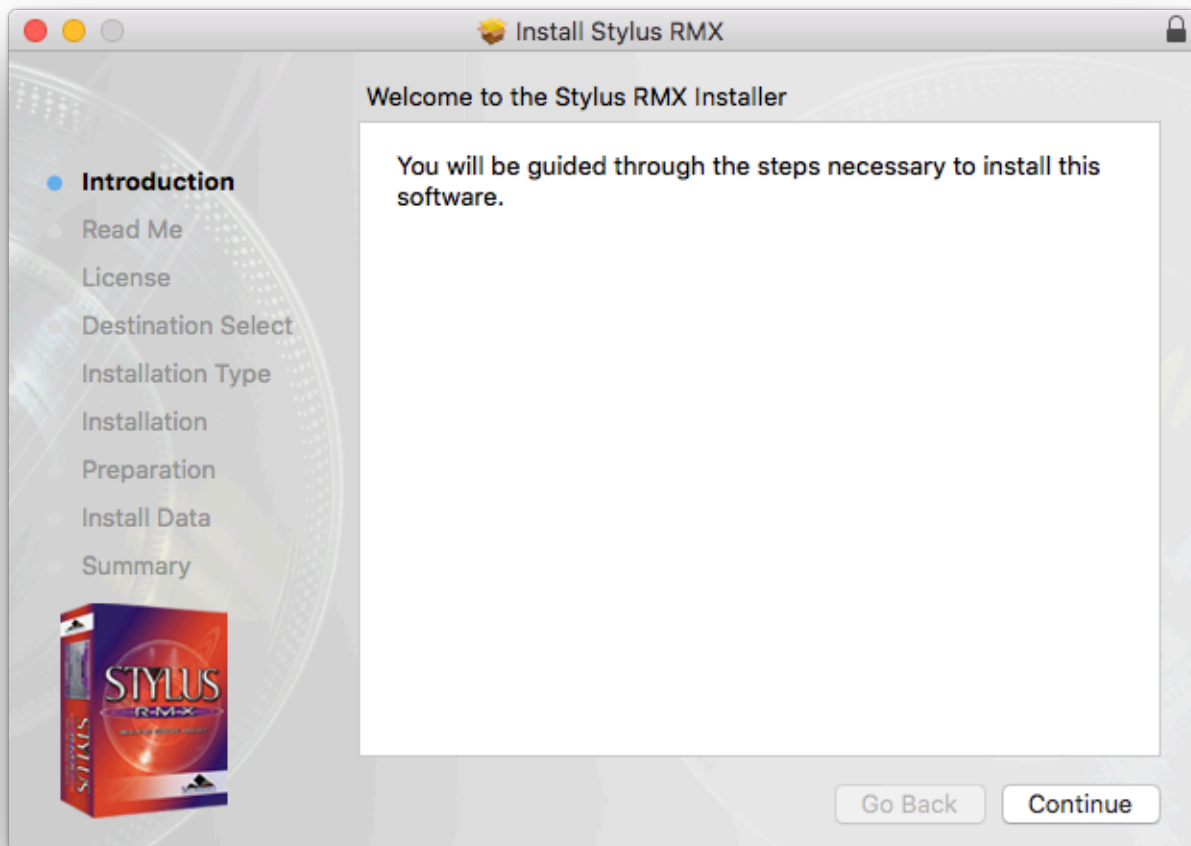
Install Stylus RMX

Welcome to the Stylus RMX Installer

Introduction
Read Me
License
Destination Select
Installation Type
Installation
Preparation
Install Data
Summary

You will be guided through the steps necessary to install this software.

STYLUS
R-M-X

STYLUS

Go Back
Continue